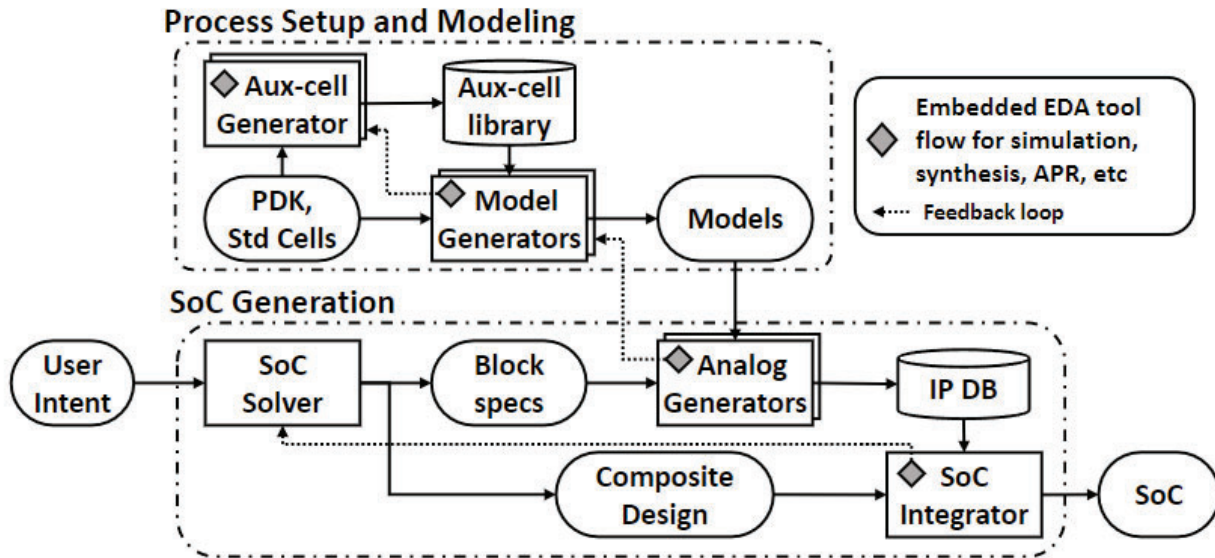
Process Setup and Modeling

Aux-cell Generator

Aux-cell library

PDK, Std Cells

Model Generators

Models

Embedded EDA tool flow for simulation, synthesis, APR, etc

Feedback loop

SoC Generation

User Intent

SoC Solver

Block specs

Analog Generators

IP DB

Composite Design

SoC Integrator

SoC